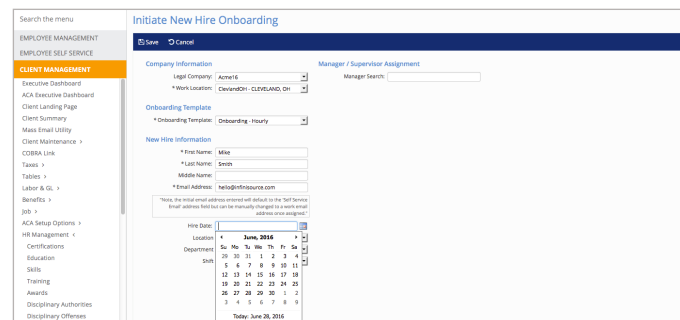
Search the menu
EMPLOYEE MANAGEMENT
EMPLOYEE SELF SERVICE
CLIENT MANAGEMENT
Executive Dashboard
ACA Executive Dashboard
Client Landing Page
Client Summary
Mass Email Utility
Client Maintenance ›
COBRA Link
Taxes ›
Tables ›
Labor & GL ›
Benefits ›
Job ›
ACA Setup Options ›
HR Management ‹
Certifications
Education
Skills
Training
Awards
Disciplinary Authorities
Disciplinary Offenses

Initiate New Hire Onboarding

Save Cancel

Company Information
Legal Company: Acme16
* Work Location: ClevlandOH - CLEVELAND, OH

Onboarding Template
* Onboarding Template: Onboarding - Hourly

New Hire Information
* First Name: Mike
* Last Name: Smith
Middle Name:
* Email Address: hello@infinisource.com
*Note, the initial email address entered will default to the 'Self Service Email' address field but can be manually changed to a work email address once assigned.*

Hire Date:
Location
Department
Shift

Manager / Supervisor Assignment
Manager Search:

| « | | | June, 2016 | | | » |
|---|---|---|---|---|---|---|
| Su | Mo | Tu | We | Th | Fr | Sa |
| 29 | 30 | 31 | 1 | 2 | 3 | 4 |
| 5 | 6 | 7 | 8 | 9 | 10 | 11 |
| 12 | 13 | 14 | 15 | 16 | 17 | 18 |
| 19 | 20 | 21 | 22 | 23 | 24 | 25 |
| 26 | 27 | 28 | 29 | 30 | 1 | 2 |
| 3 | 4 | 5 | 6 | 7 | 8 | 9 |

Today: June 28, 2016